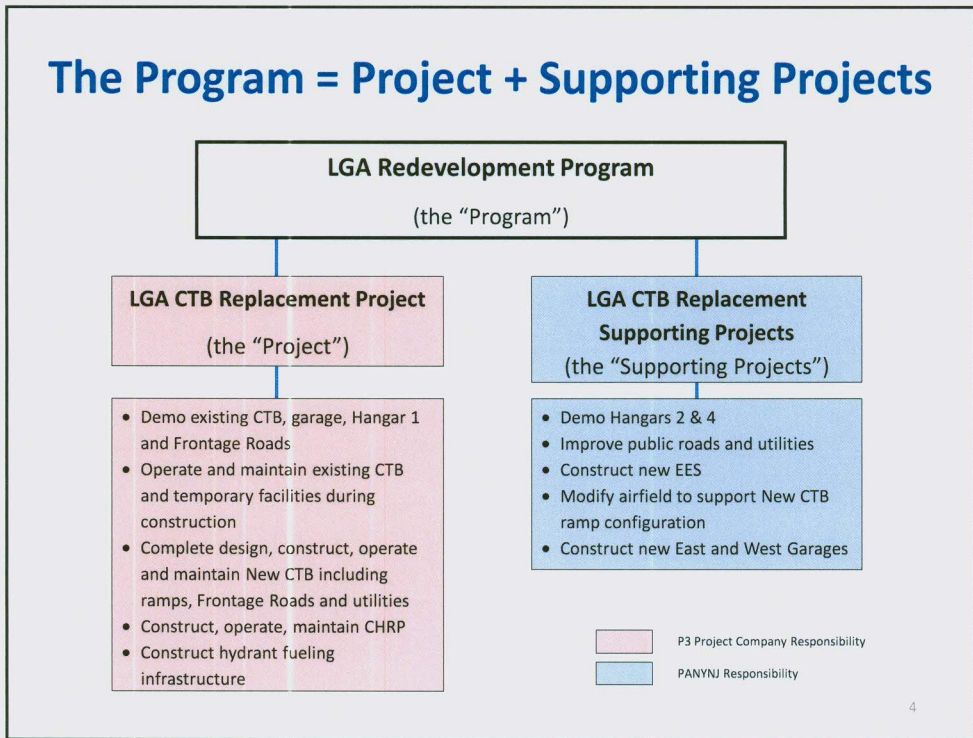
The Program = Project + Supporting Projects

LGA Redevelopment Program

(the “Program”)

LGA CTB Replacement Project

(the “Project”)

- Demo existing CTB, garage, Hangar 1 and Frontage Roads
- Operate and maintain existing CTB and temporary facilities during construction
- Complete design, construct, operate and maintain New CTB including ramps, Frontage Roads and utilities
- Construct, operate, maintain CHRP
- Construct hydrant fueling infrastructure

LGA CTB Replacement Supporting Projects

(the “Supporting Projects”)

- Demo Hangars 2 & 4
- Improve public roads and utilities
- Construct new EES
- Modify airfield to support New CTB ramp configuration
- Construct new East and West Garages

P3 Project Company Responsibility

PANYNJ Responsibility

4